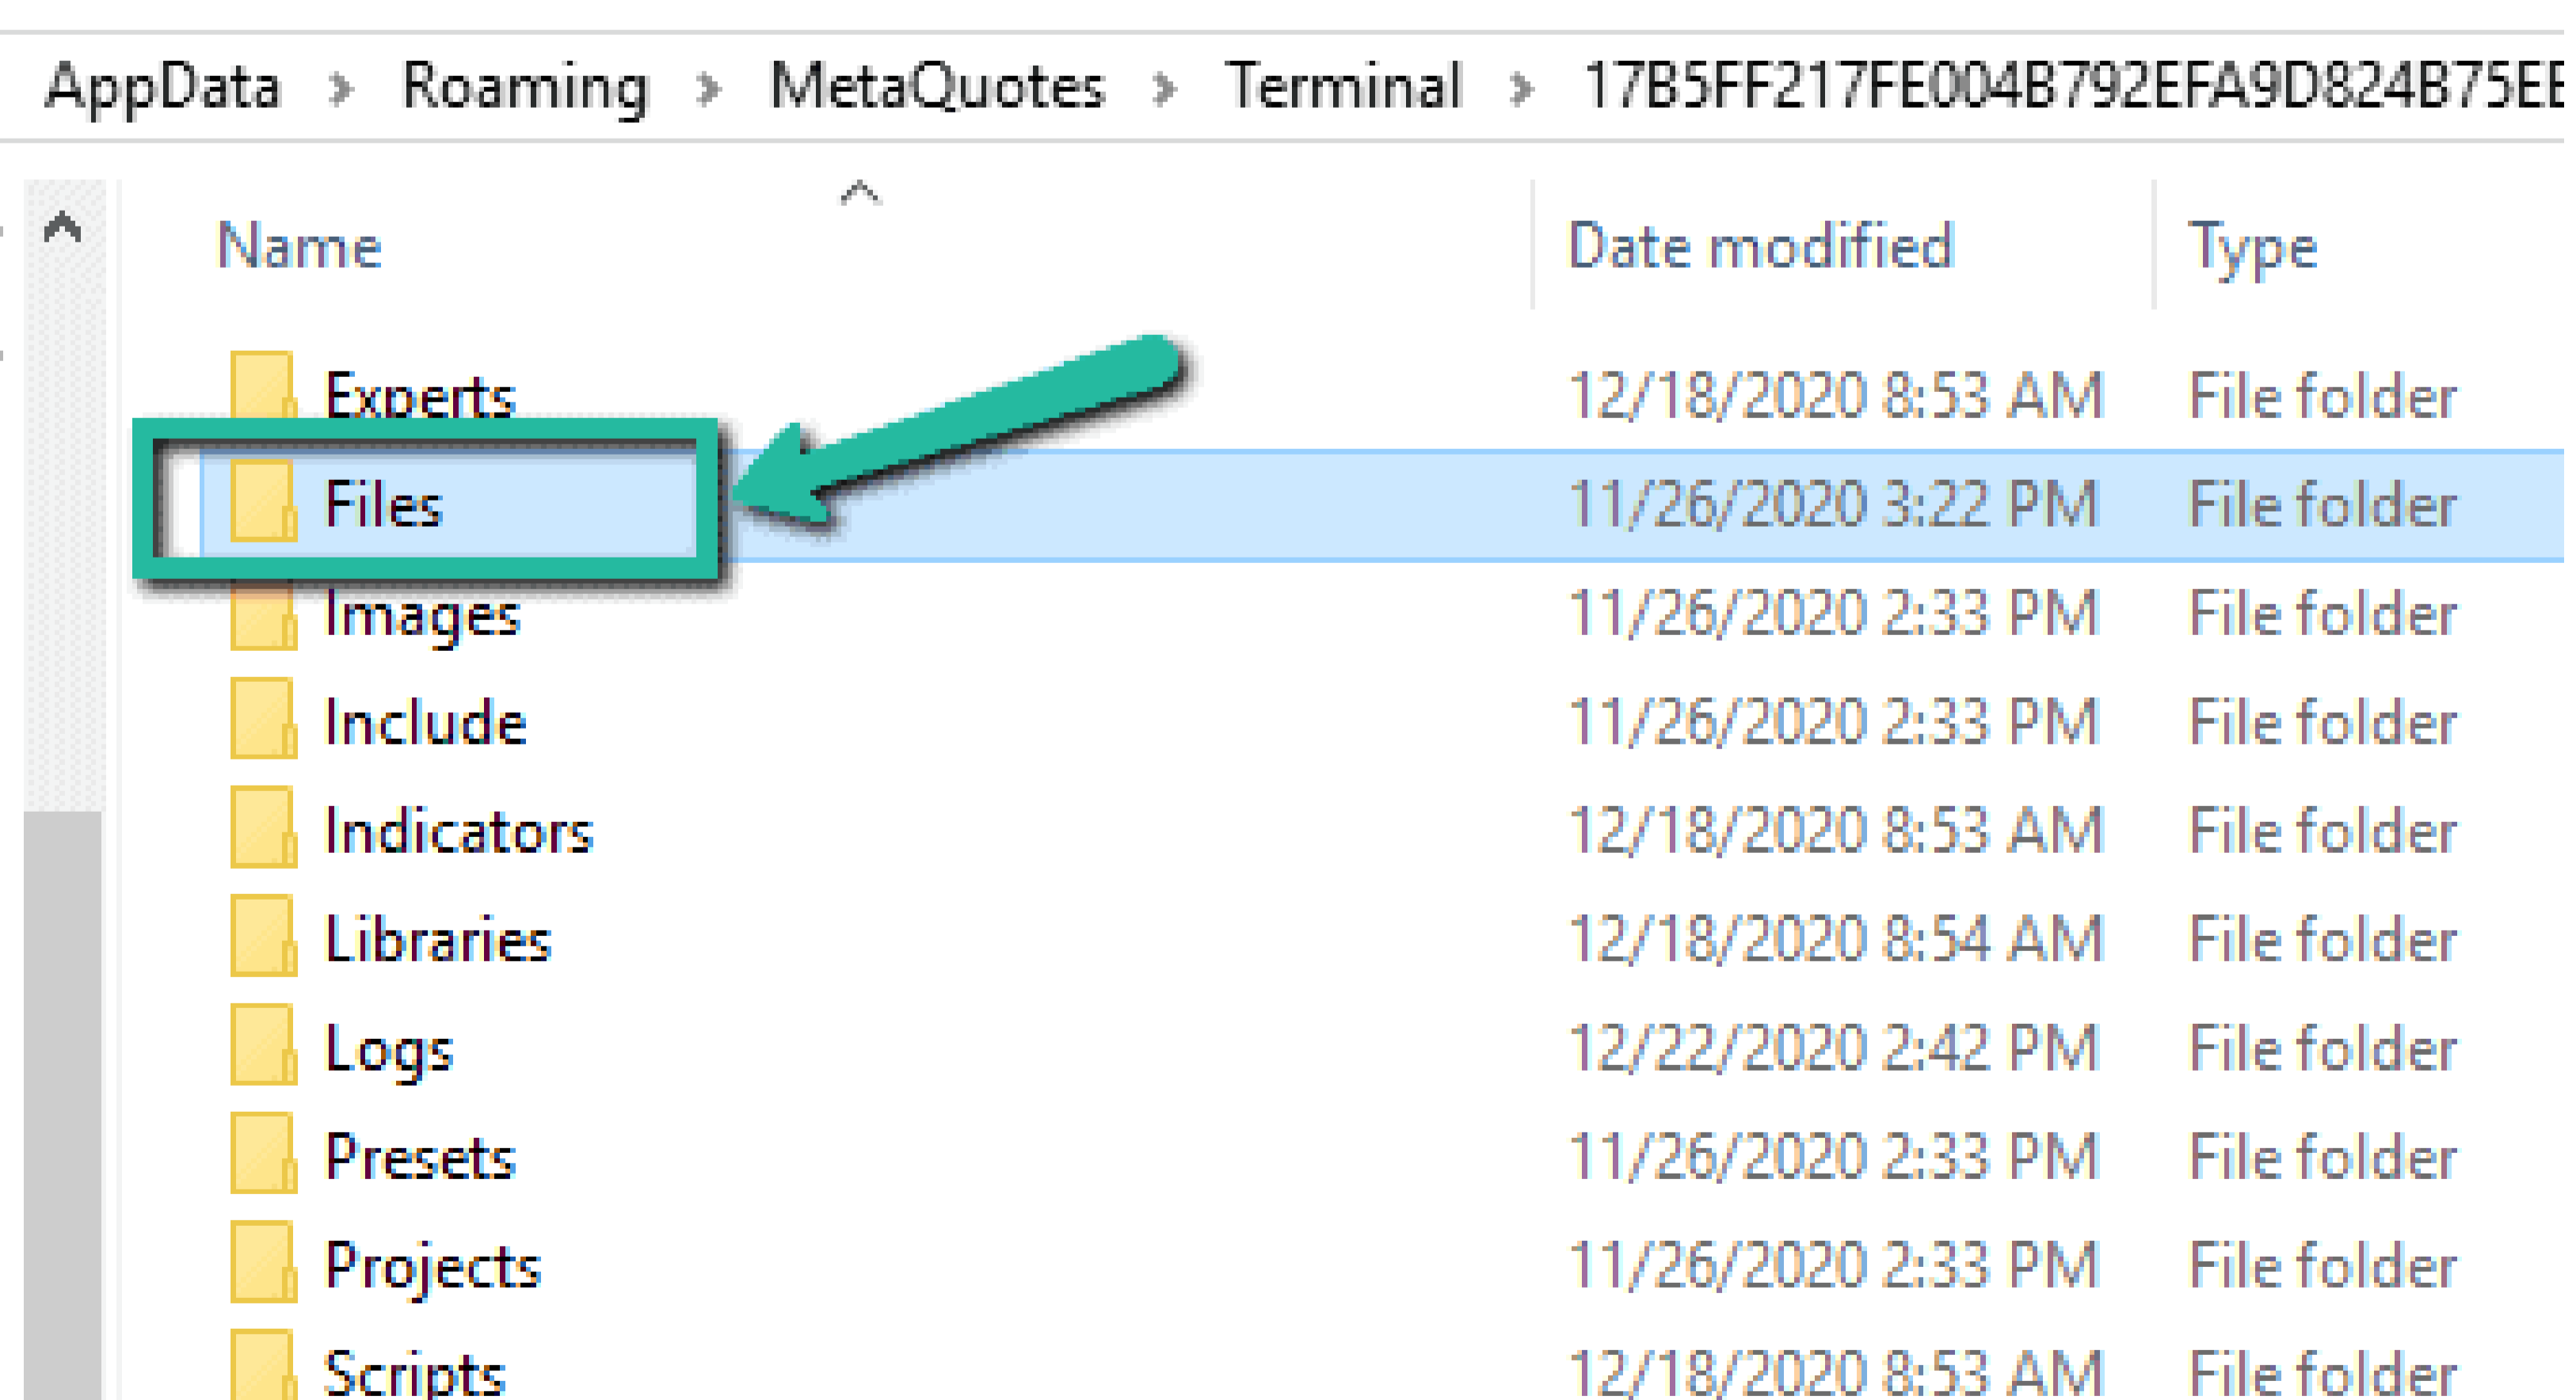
AppData › Roaming › MetaQuotes › Terminal › 17B5FF217FE004B792EFA9D824B75E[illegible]

| Name | Date modified | Type |
|---|---|---|
| Experts | 12/18/2020 8:53 AM | File folder |
| Files | 11/26/2020 3:22 PM | File folder |
| Images | 11/26/2020 2:33 PM | File folder |
| Include | 11/26/2020 2:33 PM | File folder |
| Indicators | 12/18/2020 8:53 AM | File folder |
| Libraries | 12/18/2020 8:54 AM | File folder |
| Logs | 12/22/2020 2:42 PM | File folder |
| Presets | 11/26/2020 2:33 PM | File folder |
| Projects | 11/26/2020 2:33 PM | File folder |
| Scripts | 12/18/2020 8:53 AM | File folder |